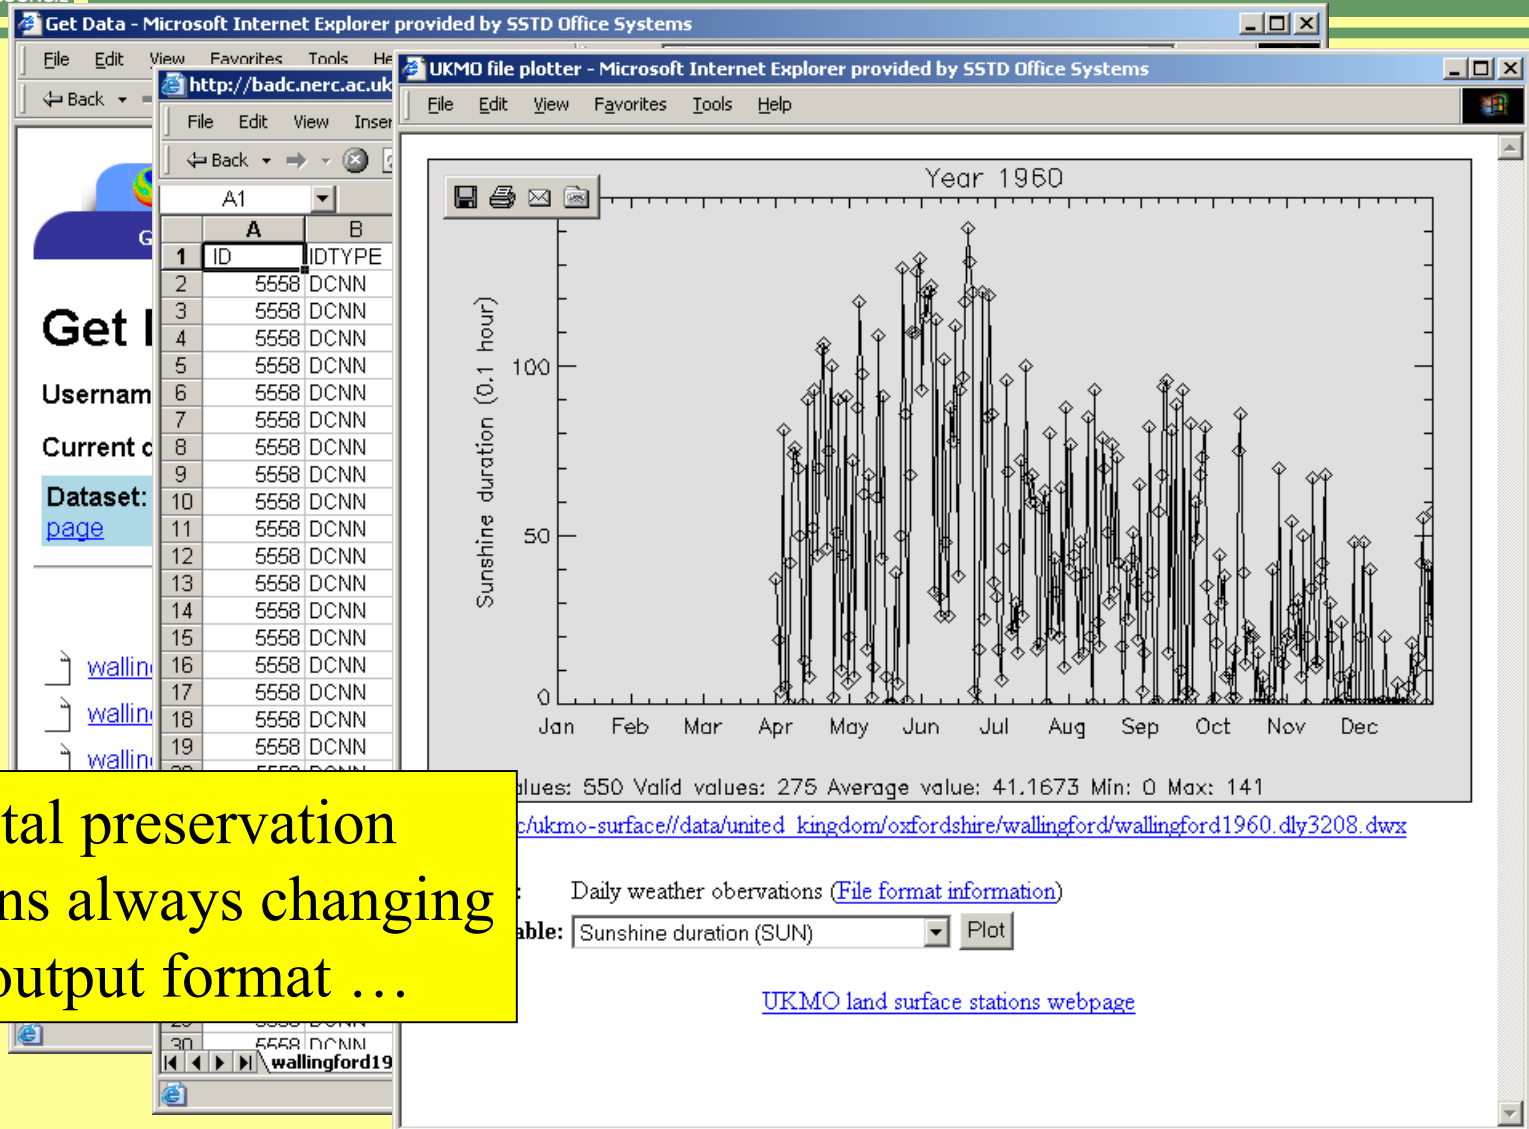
Get Data - Microsoft Internet Explorer provided by SSTD Office Systems

File Edit View Favorites Tools He

Back

Get I

Usernam

Current c

Dataset:
page

wallin

wallin

wallin

http://badc.nerc.ac.uk

File Edit View Inser

Back

A1

| | A | B |
|---|---|---|
| 1 | ID | IDTYPE |
| 2 | 5558 | DCNN |
| 3 | 5558 | DCNN |
| 4 | 5558 | DCNN |
| 5 | 5558 | DCNN |
| 6 | 5558 | DCNN |
| 7 | 5558 | DCNN |
| 8 | 5558 | DCNN |
| 9 | 5558 | DCNN |
| 10 | 5558 | DCNN |
| 11 | 5558 | DCNN |
| 12 | 5558 | DCNN |
| 13 | 5558 | DCNN |
| 14 | 5558 | DCNN |
| 15 | 5558 | DCNN |
| 16 | 5558 | DCNN |
| 17 | 5558 | DCNN |
| 18 | 5558 | DCNN |
| 19 | 5558 | DCNN |
| 30 | 5558 | DCNN |

wallingford19

UKMO file plotter - Microsoft Internet Explorer provided by SSTD Office Systems

File Edit View Favorites Tools Help

Year 1960

Sunshine duration (0.1 hour)

100

50

0

Jan Feb Mar Apr May Jun Jul Aug Sep Oct Nov Dec

lues: 550 Valid values: 275 Average value: 41.1673 Min: 0 Max: 141

c/ukmo-surface//data/united_kingdom/oxfordshire/wallingford/wallingford1960.dly3208.dwx

: Daily weather obervations (File format information)

able: Sunshine duration (SUN) Plot

UKMO land surface stations webpage

tal preservation
ns always changing
output format …